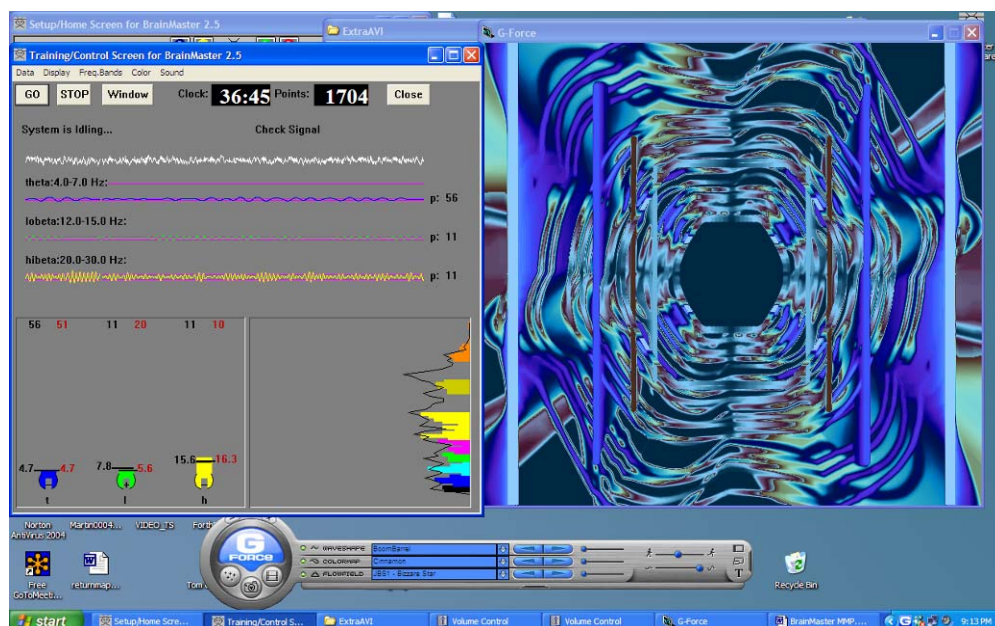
Setup/Home Screen for BrainMaster 2.5

ExtraAVI

G-Force

Training/Control Screen for BrainMaster 2.5

Data Display Freq.Bands Color Sound

GO STOP Window Clock: 36:45 Points: 1704 Close

System is Idling...

Check Signal

theta:4.0-7.0 Hz:

p: 56

lobeta:12.0-15.0 Hz:

p: 11

hibeta:20.0-30.0 Hz:

p: 11

56 51 11 20 11 10

4.7 4.7 7.8 5.6 15.6 16.3

t l h

Norton AntiVirus 2004

Martin0004...

VIDEO_TS

Forth

Free GoToMeeti...

returnmap...

Tom

G Force

WAVESHAPE BoomBarrel

COLORMAP Cinnamon

FLOWFIELD DBS1 - Bizzare Star

Recycle Bin

start

Setup/Home Scre...

Training/Control S...

ExtraAVI

Volume Control

Volume Control

G-Force

BrainMaster MMP....

9:13 PM